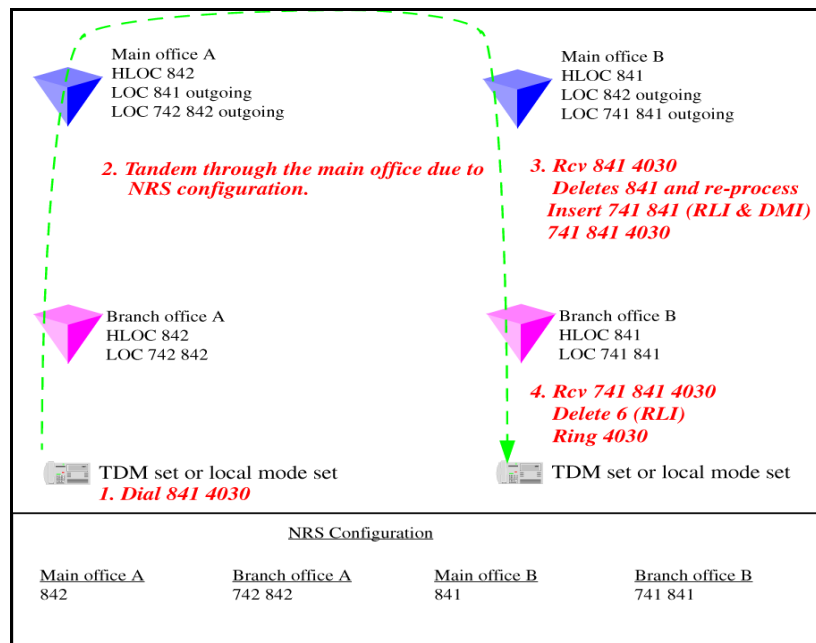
Main office A
HLOC 842
LOC 841 outgoing
LOC 742 842 outgoing

Main office B
HLOC 841
LOC 842 outgoing
LOC 741 841 outgoing

2. Tandem through the main office due to NRS configuration.

3. Rcv 841 4030
Deletes 841 and re-process
Insert 741 841 (RLI & DMI)
741 841 4030

Branch office A
HLOC 842
LOC 742 842

Branch office B
HLOC 841
LOC 741 841

4. Rcv 741 841 4030
Delete 6 (RLI)
Ring 4030

TDM set or local mode set
1. Dial 841 4030

TDM set or local mode set

NRS Configuration

| Main office A | Branch office A | Main office B | Branch office B |
|---|---|---|---|
| 842 | 742 842 | 841 | 741 841 |